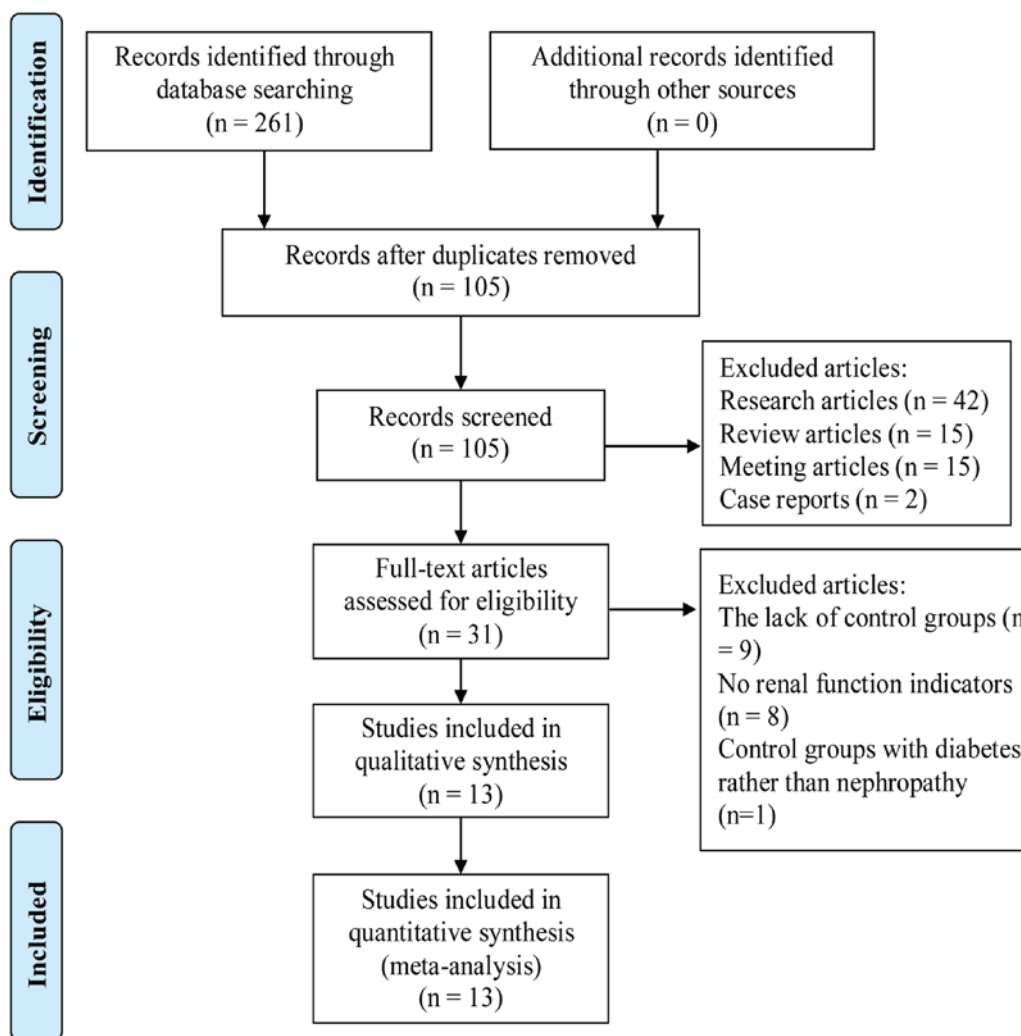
Identification

Records identified through database searching (n = 261)

Additional records identified through other sources (n = 0)

Records after duplicates removed (n = 105)

Screening

Records screened (n = 105)

Excluded articles:
Research articles (n = 42)
Review articles (n = 15)
Meeting articles (n = 15)
Case reports (n = 2)

Eligibility

Full-text articles assessed for eligibility (n = 31)

Excluded articles:
The lack of control groups (n = 9)
No renal function indicators (n = 8)
Control groups with diabetes rather than nephropathy (n=1)

Studies included in qualitative synthesis (n = 13)

Included

Studies included in quantitative synthesis (meta-analysis) (n = 13)